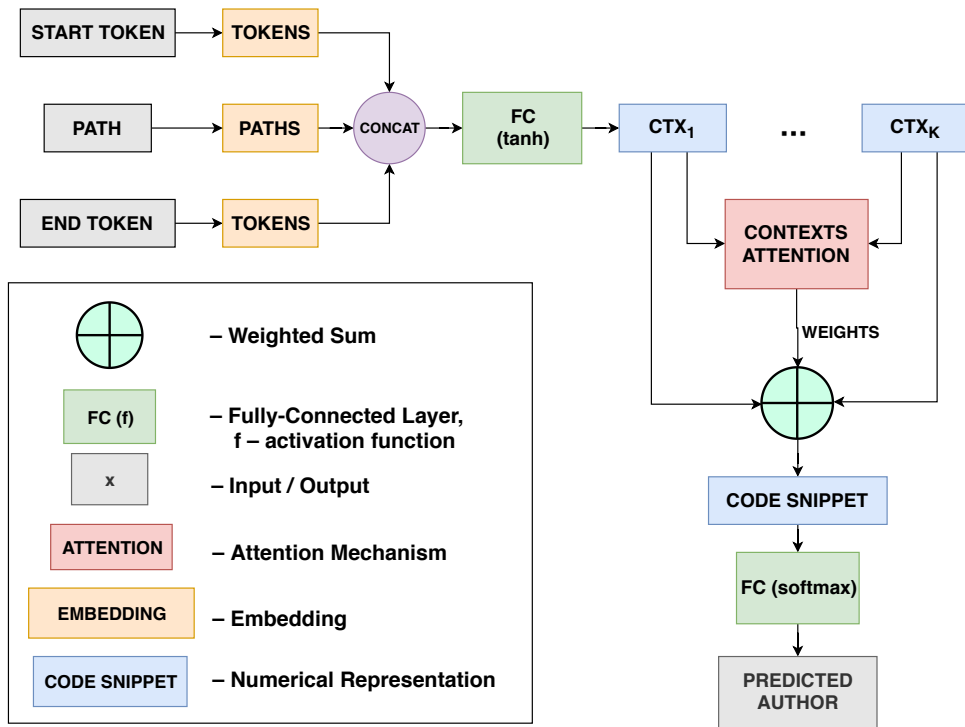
START TOKEN
TOKENS
PATH
PATHS
CONCAT
FC (tanh)
CTX$_1$
...
CTX$_K$
END TOKEN
TOKENS
CONTEXTS ATTENTION
WEIGHTS
CODE SNIPPET
FC (softmax)
PREDICTED AUTHOR

– Weighted Sum
FC (f)
– Fully-Connected Layer, f – activation function
x
– Input / Output
ATTENTION
– Attention Mechanism
EMBEDDING
– Embedding
CODE SNIPPET
– Numerical Representation